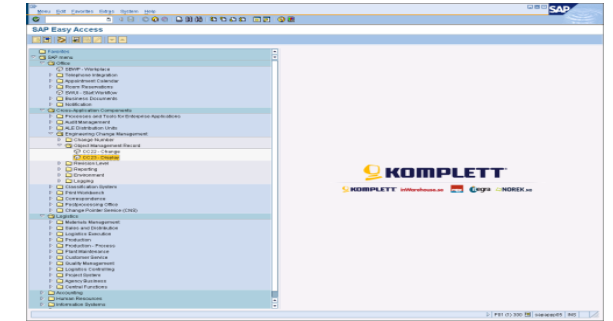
SAP
Menu Edit Favorites Extras System Help

SAP Easy Access

Favorites
SAP menu
Office
SBWP - Workplace
Telephone Integration
Appointment Calendar
Room Reservations
SWU3 - SAP Workflow
Business Documents
Notification
Cross-Application Components
Processes and Tools for Enterprise Applications
Audit Management
ALE Distribution Units
Engineering Change Management
Change Number
Object Management Record
OC22 - Change
OC23 - Display
Revision Level
Reporting
Environment
Logging
Classification System
Find Workbench
Correspondence
Postprocessing Office
Change Pointer Service (CNS)
Logistics
Materials Management
Sales and Distribution
Logistics Execution
Production
Production - Process
Plant Maintenance
Customer Service
Quality Management
Logistics Controlling
Project System
Agency Business
Central Functions
Accounting
Human Resources
Information Systems

KOMPLETT

KOMPLETT inWarehouse.se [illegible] Cegra NOREK.se

P01 (1) 500 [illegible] INS